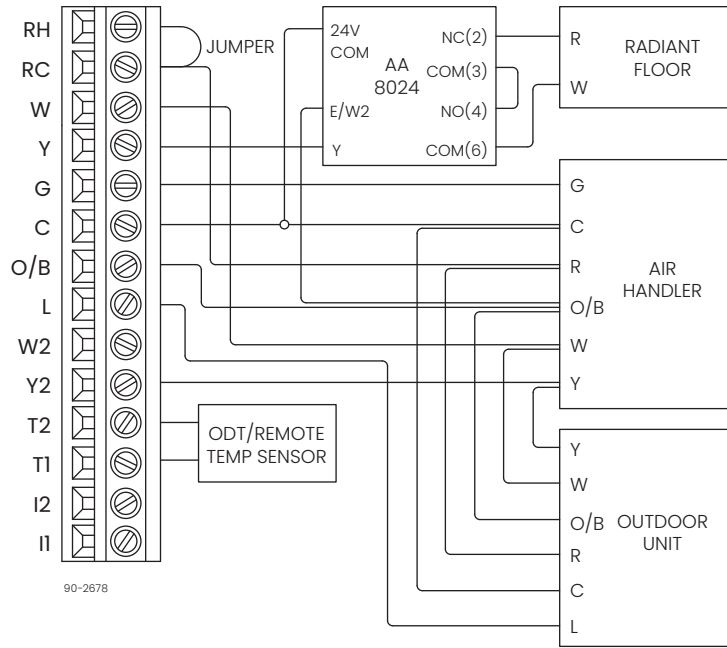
RH
RC
W
Y
G
C
O/B
L
W2
Y2
T2
T1
I2
I1

JUMPER

24V
COM
AA
8024
E/W2
Y
NC(2)
COM(3)
NO(4)
COM(6)

R
W
RADIANT
FLOOR

G
C
R
O/B
W
Y
AIR
HANDLER

ODT/REMOTE
TEMP SENSOR

Y
W
O/B
R
C
L
OUTDOOR
UNIT

90-2678